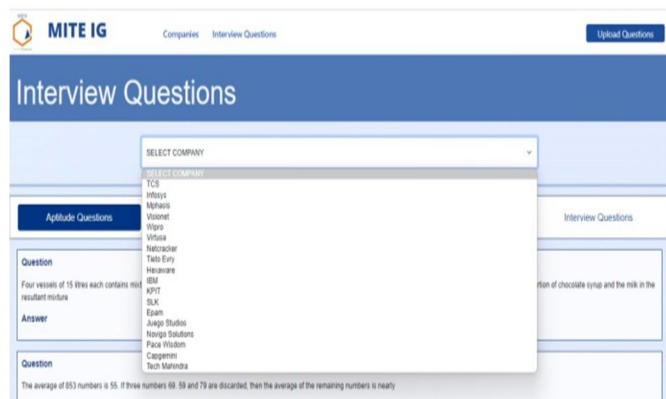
MITE IG

Companies Interview Questions

Upload Questions

Interview Questions

SELECT COMPANY

SELECT COMPANY
TCS
Infosys
Mphasis
Violenet
Wipro
Virtusa
Netcracker
Tieto Evry
Hexaware
IBM
KPIT
SLK
Epam
Juego Studios
Naviga Solutions
Pace Wisdom
Capgemini
Tech Mahindra

Aptitude Questions

Interview Questions

Question

Four vessels of 15 litres each contains mi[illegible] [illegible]rtion of chocolate syrup and the milk in the resultant mixture

Answer

Question

The average of 853 numbers is 55. If three numbers 69, 59 and 79 are discarded, then the average of the remaining numbers is nearly